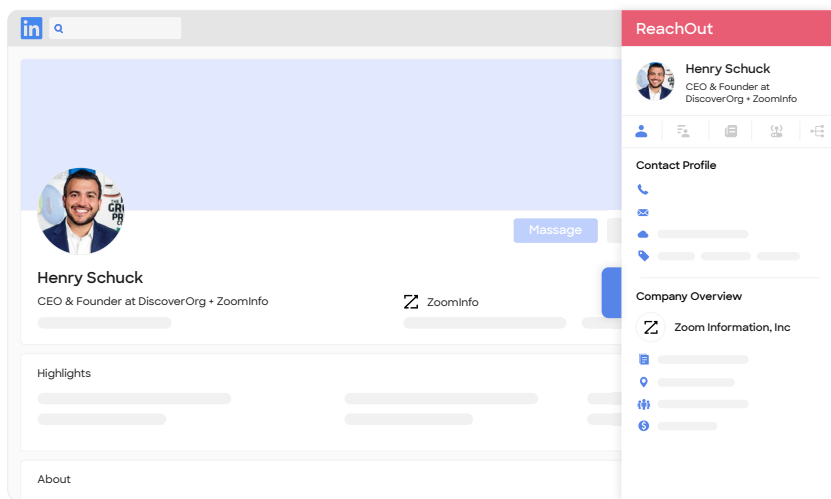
in

Massage

Henry Schuck

CEO & Founder at DiscoverOrg + ZoomInfo

ZoomInfo

Highlights

About

ReachOut

Henry Schuck

CEO & Founder at DiscoverOrg + ZoomInfo

Contact Profile

Company Overview

Zoom Information, Inc